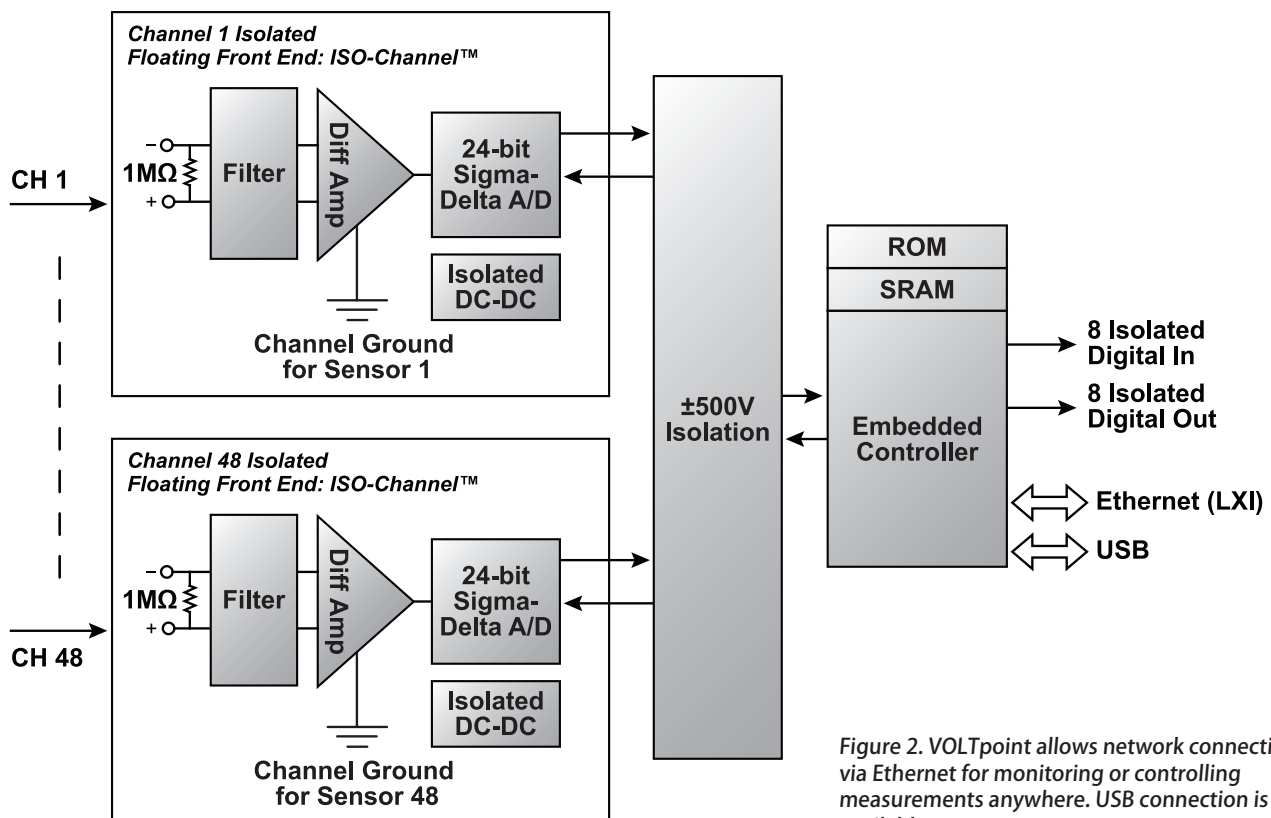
Channel 1 Isolated
Floating Front End: ISO-Channel™

CH 1

–
1MΩ
+

Filter

Diff Amp

24-bit Sigma-Delta A/D

Isolated DC-DC

Channel Ground for Sensor 1

±500V Isolation

ROM

SRAM

Embedded Controller

8 Isolated Digital In

8 Isolated Digital Out

Ethernet (LXI)

USB

Channel 48 Isolated
Floating Front End: ISO-Channel™

CH 48

–
1MΩ
+

Filter

Diff Amp

24-bit Sigma-Delta A/D

Isolated DC-DC

Channel Ground for Sensor 48

Figure 2. VOLTpoint allows network connecti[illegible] via Ethernet for monitoring or controlling measurements anywhere. USB connection is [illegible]